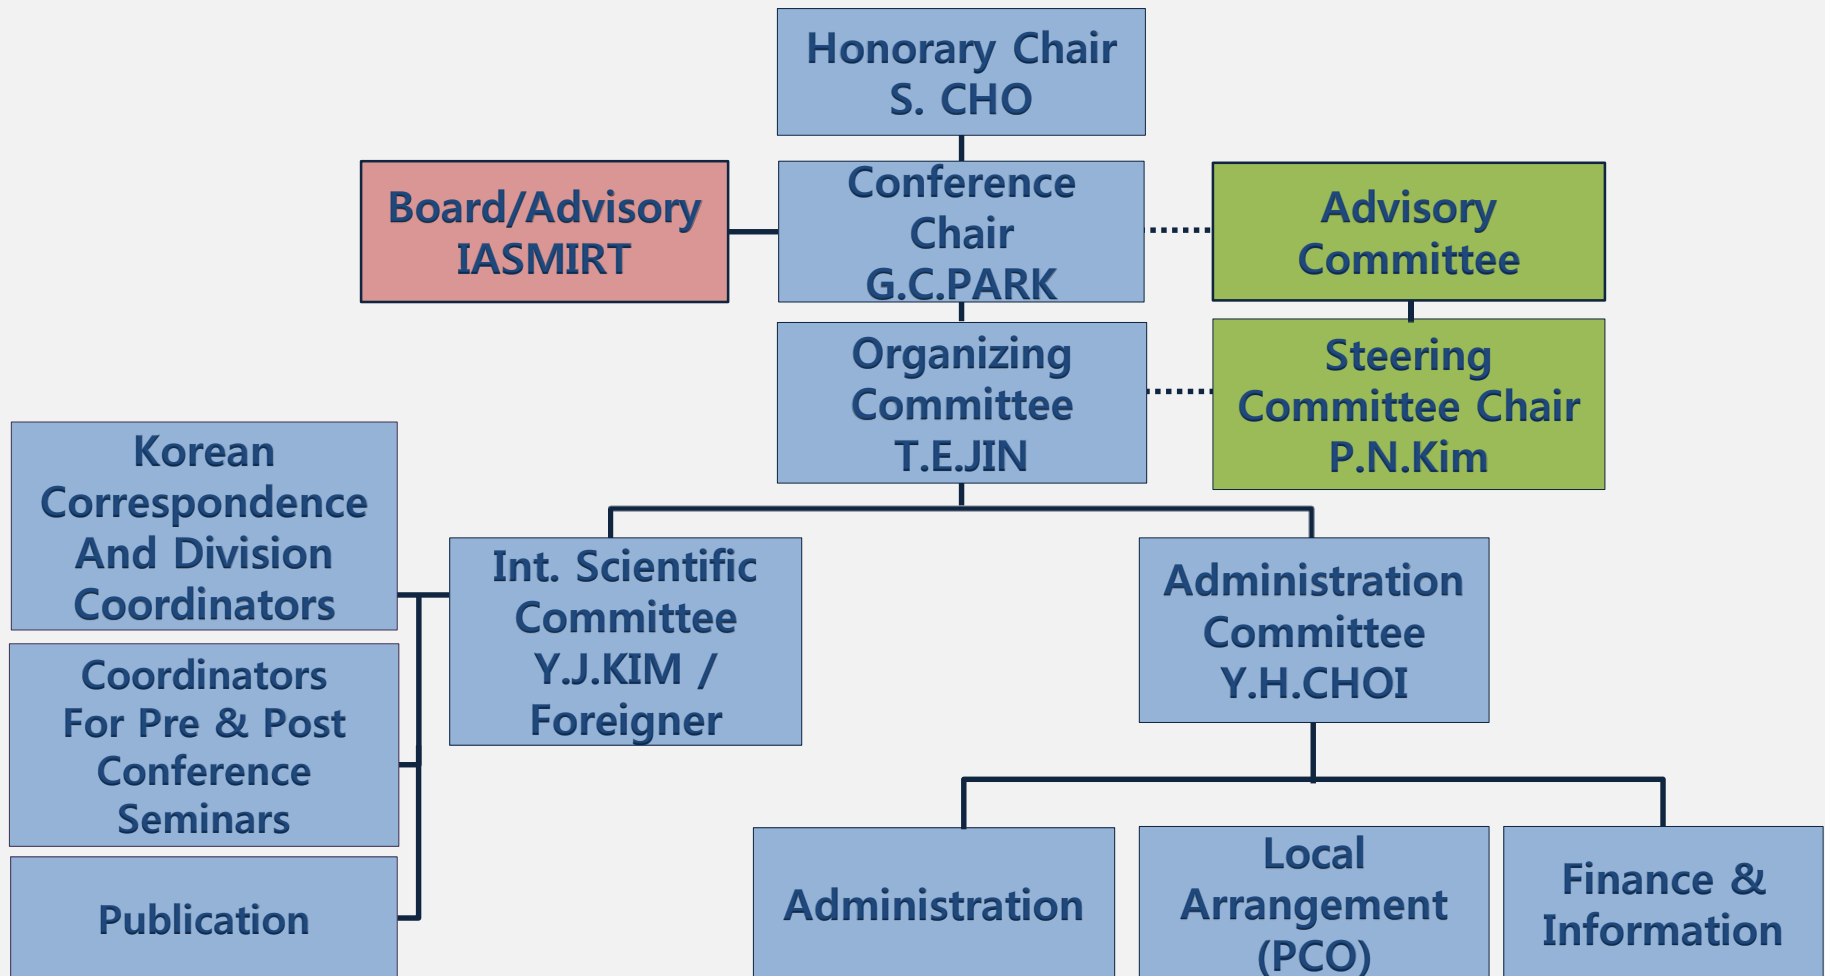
Honorary Chair
S. CHO

Board/Advisory
IASMIRT

Conference
Chair
G.C.PARK

Advisory
Committee

Organizing
Committee
T.E.JIN

Steering
Committee Chair
P.N.Kim

Korean
Correspondence
And Division
Coordinators

Coordinators
For Pre & Post
Conference
Seminars

Publication

Int. Scientific
Committee
Y.J.KIM /
Foreigner

Administration
Committee
Y.H.CHOI

Administration

Local
Arrangement
(PCO)

Finance &
Information